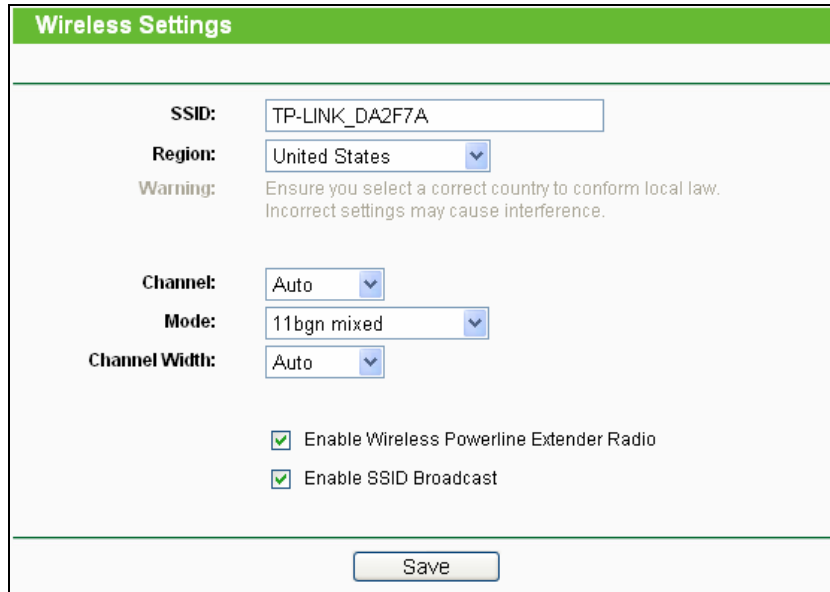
Wireless Settings

SSID: TP-LINK_DA2F7A

Region: United States

Warning: Ensure you select a correct country to conform local law. Incorrect settings may cause interference.

Channel: Auto

Mode: 11bgn mixed

Channel Width: Auto

Enable Wireless Powerline Extender Radio

Enable SSID Broadcast

Save